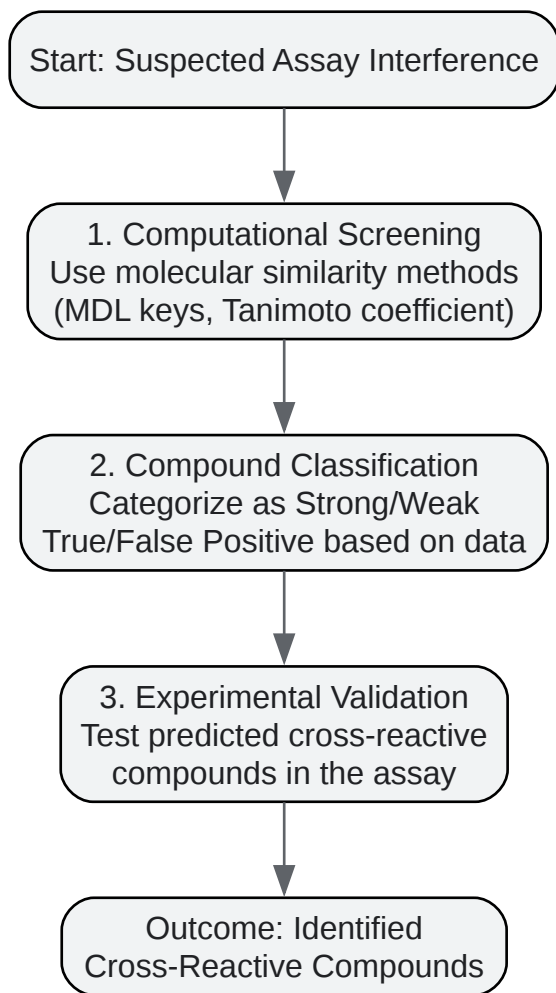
Start: Suspected Assay Interference

1. Computational Screening
Use molecular similarity methods
(MDL keys, Tanimoto coefficient)

2. Compound Classification
Categorize as Strong/Weak
True/False Positive based on data

3. Experimental Validation
Test predicted cross-reactive
compounds in the assay

Outcome: Identified
Cross-Reactive Compounds